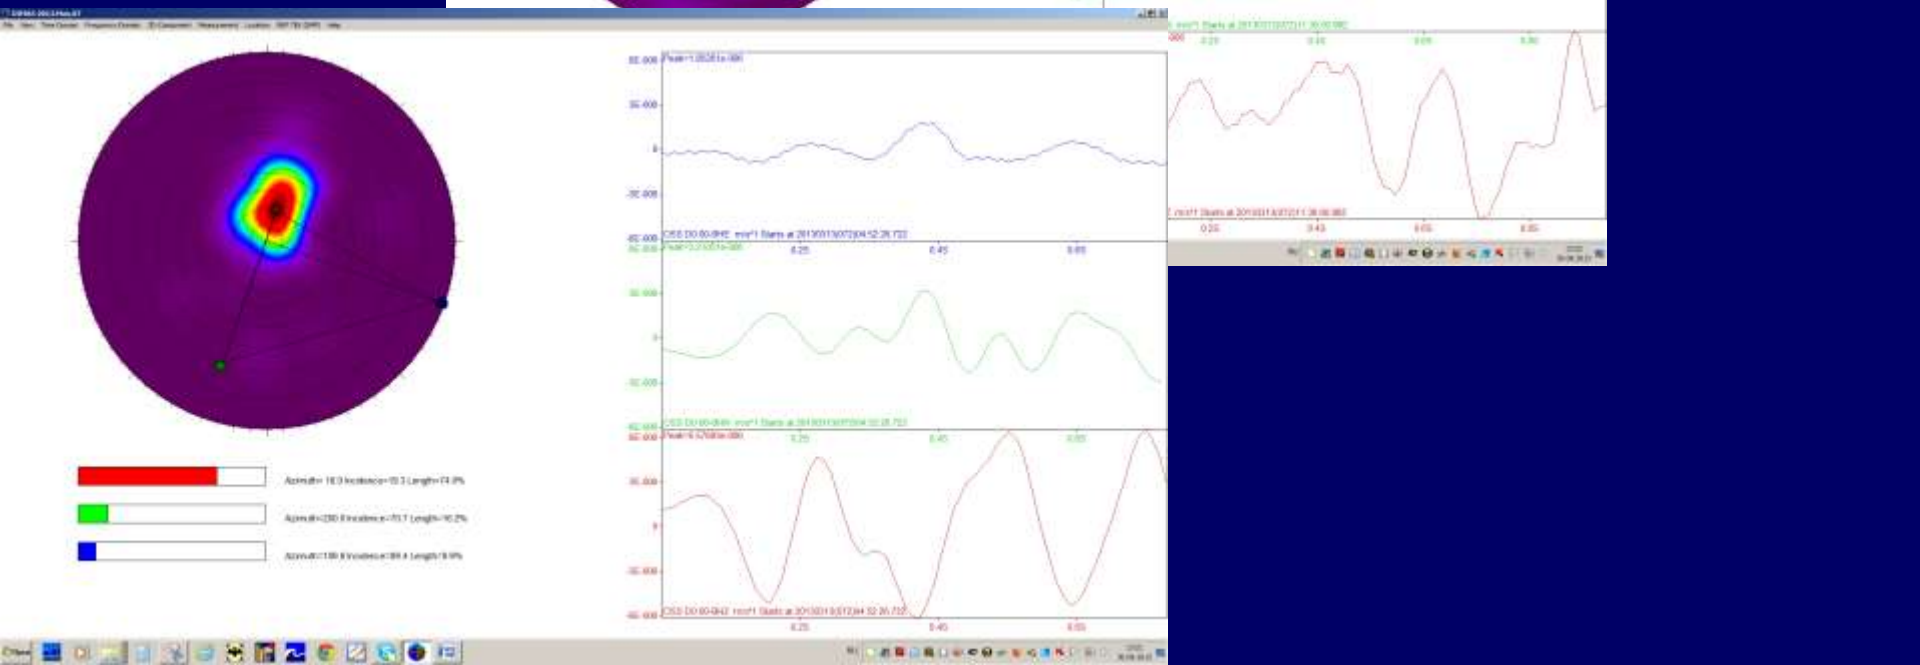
File View Time Domain Frequency Domain 3D Caterpillar Measurement Location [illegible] Help

Azimuth= 18.3 Incidence=53.3 Length=74.8%

Azimuth=200.0 Incidence=70.7 Length=16.2%

Azimuth=199.0 Incidence=89.4 Length=9.0%

Peak=1.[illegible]

0

Peak=3.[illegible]

CSS DD 00-BHE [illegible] Starts at 2013/01/30 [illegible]

0.25

0.45

0.65

0

CSS DD 00-BHN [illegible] Starts at 2013/01/30 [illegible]

Peak=6.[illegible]

0.25

0.45

0.65

0

CSS DD 00-BHZ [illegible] Starts at 2013/01/30 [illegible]

0.25

0.45

0.65

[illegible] Starts at 2013/01/30 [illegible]

0.25

0.45

0.65

0.85

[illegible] Starts at 2013/01/30 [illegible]

0.25

0.45

0.65

0.85

Start